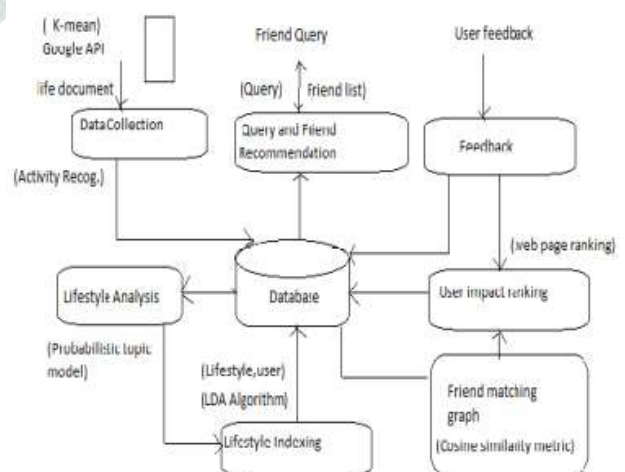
( K-mean)
Google API

life document

DataCollection

(Activity Recog.)

Friend Query

(Query)

Friend list)

Query and Friend Recommendation

User feedback

Feedback

(web page ranking)

Lifestyle Analysis

Database

User impact ranking

(Probabilistic topic model)

(Lifestyle,user)

(LDA Algorithm)

Friend matching graph

(Cosine similarity metric)

Lifestyle Indexing